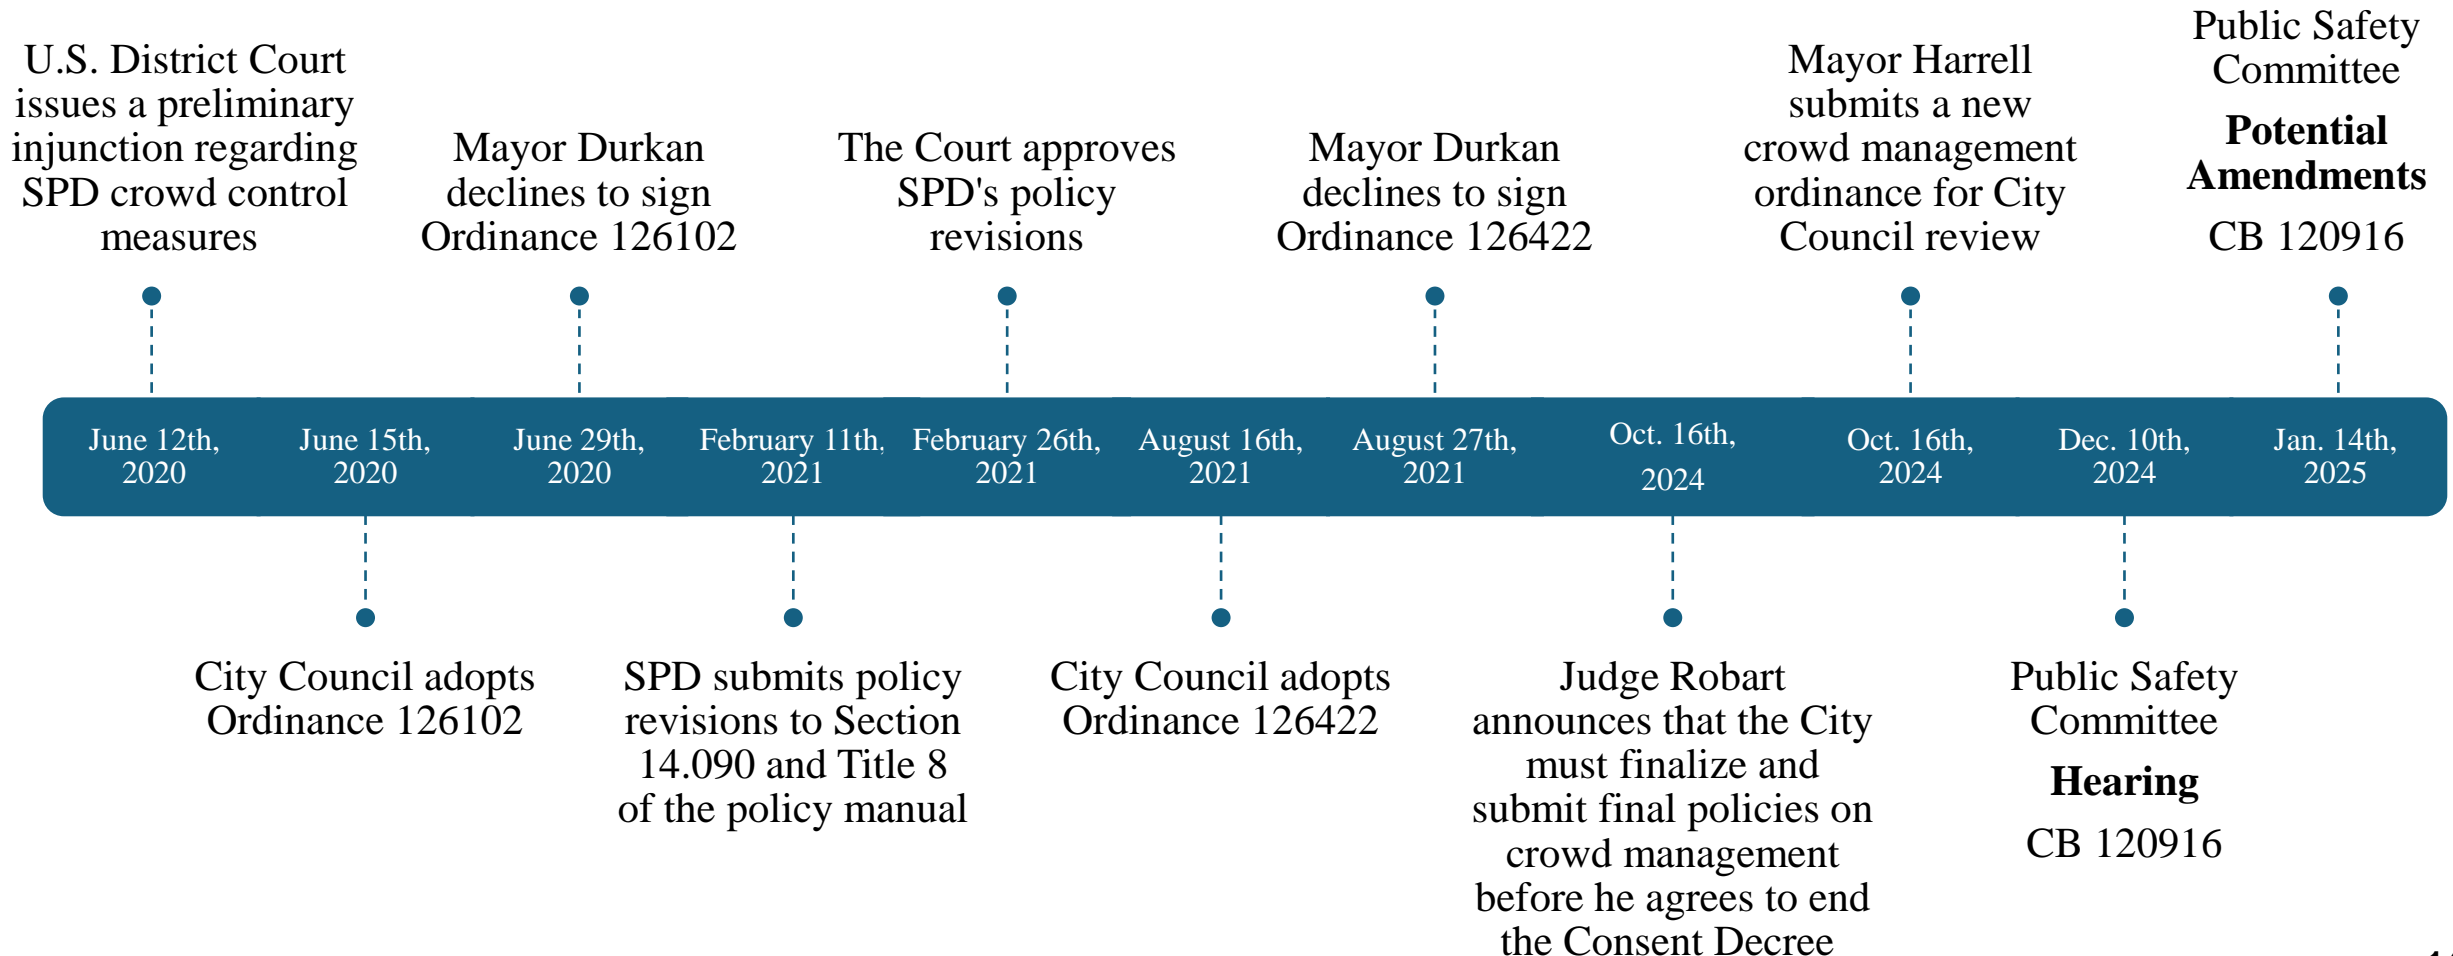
U.S. District Court issues a preliminary injunction regarding SPD crowd control measures

Mayor Durkan declines to sign Ordinance 126102

The Court approves SPD's policy revisions

Mayor Durkan declines to sign Ordinance 126422

Mayor Harrell submits a new crowd management ordinance for City Council review

Public Safety Committee

**Potential Amendments**

CB 120916

June 12th, 2020

June 15th, 2020

June 29th, 2020

February 11th, 2021

February 26th, 2021

August 16th, 2021

August 27th, 2021

Oct. 16th, 2024

Oct. 16th, 2024

Dec. 10th, 2024

Jan. 14th, 2025

City Council adopts Ordinance 126102

SPD submits policy revisions to Section 14.090 and Title 8 of the policy manual

City Council adopts Ordinance 126422

Judge Robart announces that the City must finalize and submit final policies on crowd management before he agrees to end the Consent Decree

Public Safety Committee

**Hearing**

CB 120916